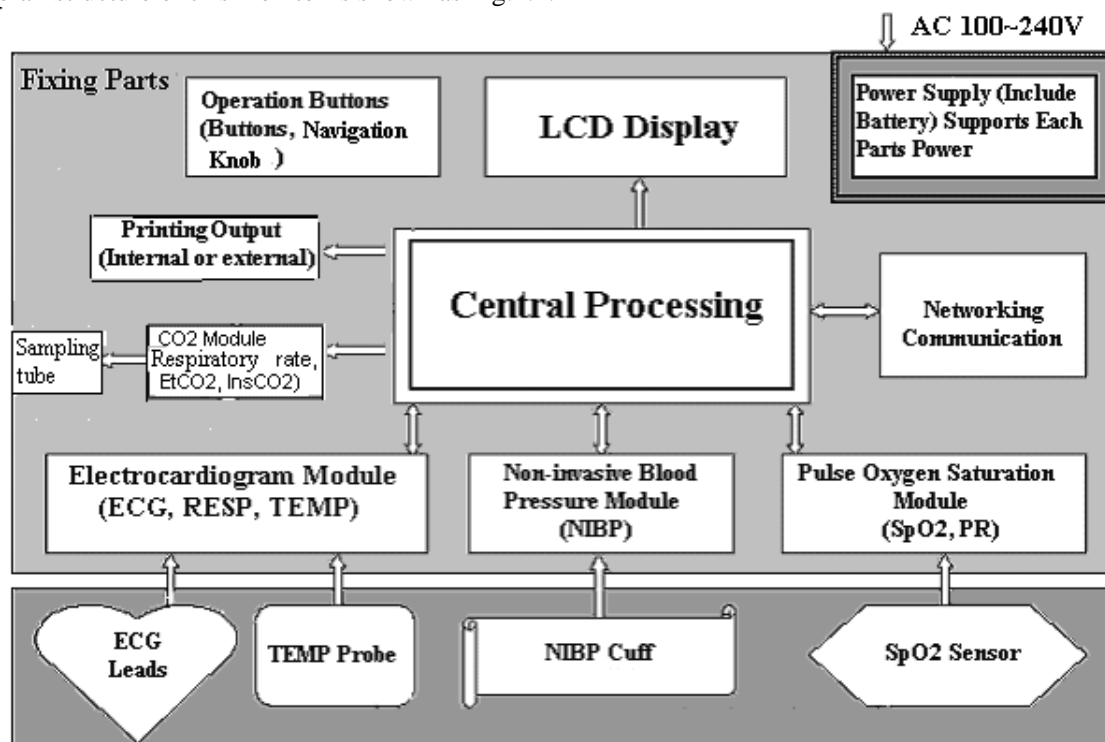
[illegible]

AC 100~240V

Fixing Parts

Operation Buttons (Buttons, Navigation Knob )

LCD Display

Power Supply (Include Battery) Supports Each Parts Power

Printing Output (Internal or external)

Central Processing

Networking Communication

Sampling tube

CO2 Module Respiratory rate, EtCO2, InsCO2)

Electrocardiogram Module (ECG, RESP, TEMP)

Non-invasive Blood Pressure Module (NIBP)

Pulse Oxygen Saturation Module (SpO2, PR)

ECG Leads

TEMP Probe

NIBP Cuff

SpO2 Sensor